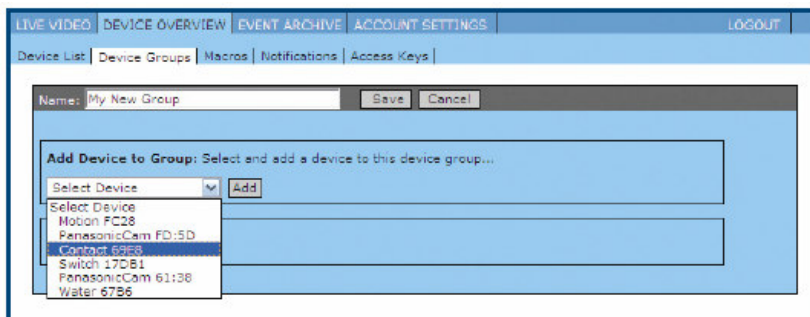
LIVE VIDEO | DEVICE OVERVIEW | EVENT ARCHIVE | ACCOUNT SETTINGS | LOGOUT

Device List | Device Groups | Macros | Notifications | Access Keys |

Name: My New Group
Save Cancel

Add Device to Group: Select and add a device to this device group...

Select Device
Add

Select Device
Motion FC28
PanasonicCam FD:5D
Contact 69E8
Switch 17DB1
PanasonicCam 61:38
Water 67B6